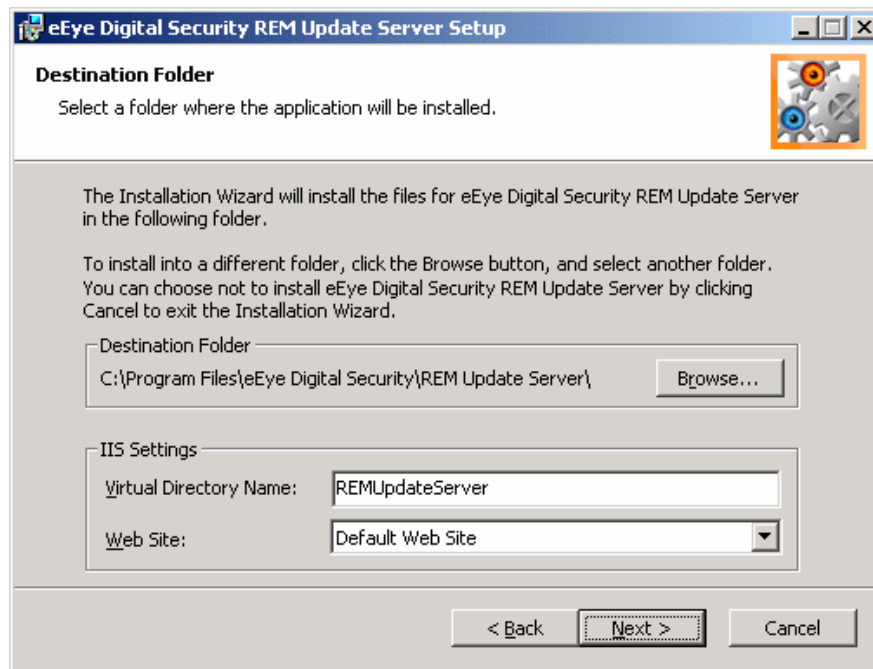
eEye Digital Security REM Update Server Setup

Destination Folder

Select a folder where the application will be installed.

The Installation Wizard will install the files for eEye Digital Security REM Update Server in the following folder.

To install into a different folder, click the Browse button, and select another folder. You can choose not to install eEye Digital Security REM Update Server by clicking Cancel to exit the Installation Wizard.

Destination Folder

C:\Program Files\eEye Digital Security\REM Update Server\

Browse...

IIS Settings

Virtual Directory Name: REMUpdateServer

Web Site: Default Web Site

< Back

Next >

Cancel